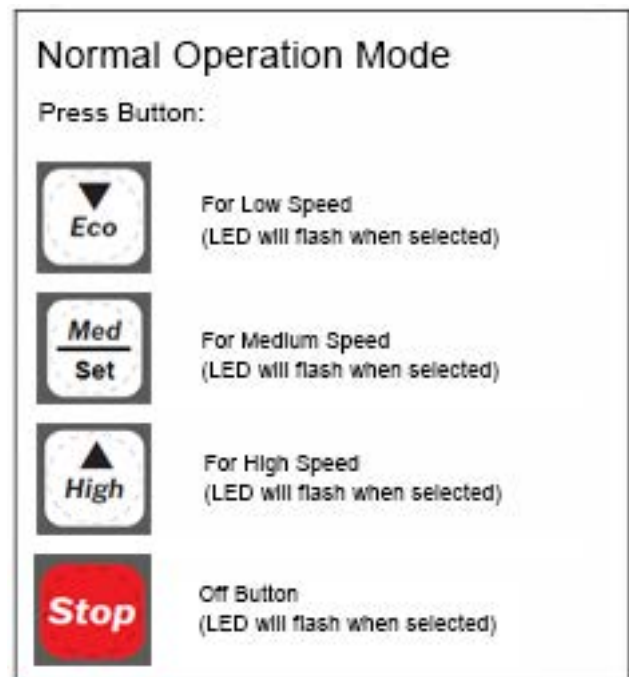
Normal Operation Mode

Press Button:

▼
Eco

For Low Speed
(LED will flash when selected)

Med
Set

For Medium Speed
(LED will flash when selected)

▲
High

For High Speed
(LED will flash when selected)

Stop

Off Button
(LED will flash when selected)